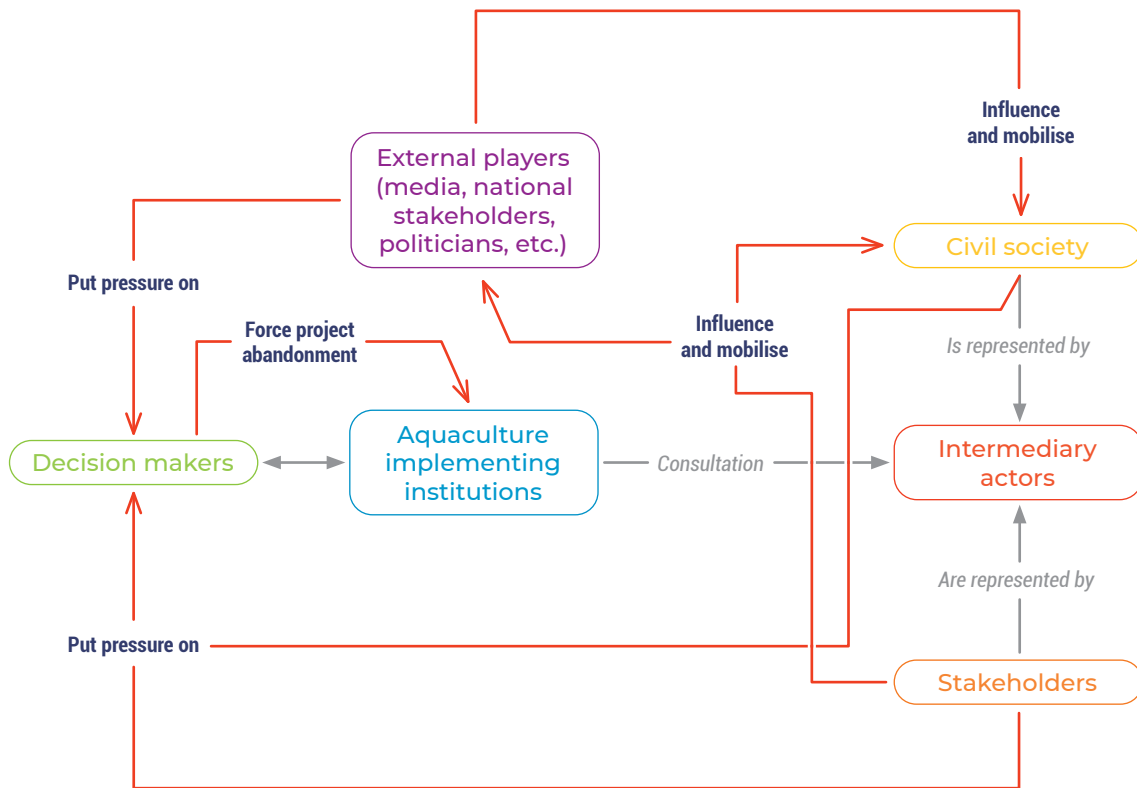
Influence and mobilise

External players (media, national stakeholders, politicians, etc.)

Civil society

Put pressure on

Force project abandonment

Influence and mobilise

Is represented by

Decision makers

Aquaculture implementing institutions

Consultation

Intermediary actors

Are represented by

Put pressure on

Stakeholders